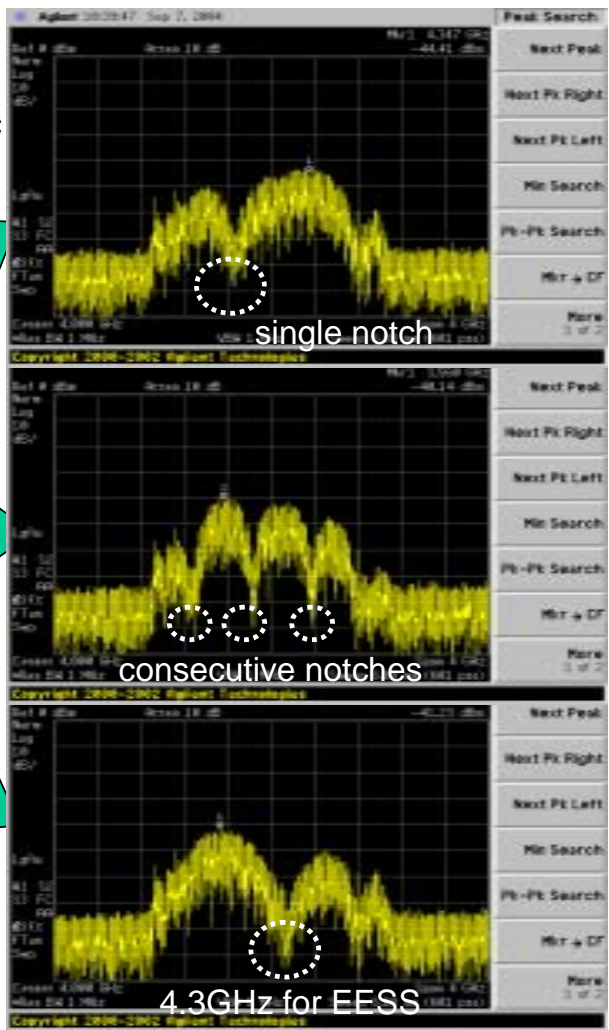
Agilent 10:39:47 Sep 7, 2004

Peak Search

Mkr1 4.347 GHz

Ref 0 dBm Atten 10 dB -44.41 dBm

Norm Log 10 dB/

LgAv

W1 S2 S3 FC AA

£(f): FTun Swp

Center 4.000 GHz

#Res BW 1 MHz VBW 1 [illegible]

single notch

Copyright 2000-2002 Agilent Technologies

Next Peak

Next Pk Right

Next Pk Left

Min Search

Pk-Pk Search

Mkr → CF

More 1 of 2

Mkr1 3.560 GHz

Ref 0 dBm Atten 10 dB -48.14 dBm

Norm Log 10 dB/

LgAv

W1 S2 S3 FC AA

£(f): FTun Swp

Center 4.000 GHz

#Res BW 1 MHz

consecutive notches

Copyright 2000-2002 Agilent Technologies

Next Peak

Next Pk Right

Next Pk Left

Min Search

Pk-Pk Search

Mkr → CF

More 1 of 2

Ref 0 dBm Atten 10 dB -42.73 dBm

Norm Log 10 dB/

LgAv

W1 S2 S3 FC AA

£(f): FTun Swp

Center 4.000 GHz

#Res BW 1 MHz

4.3GHz for EESS

Copyright 2000-2002 Agilent Technologies

Next Peak

Next Pk Right

Next Pk Left

Min Search

Pk-Pk Search

Mkr → CF

More 1 of 2